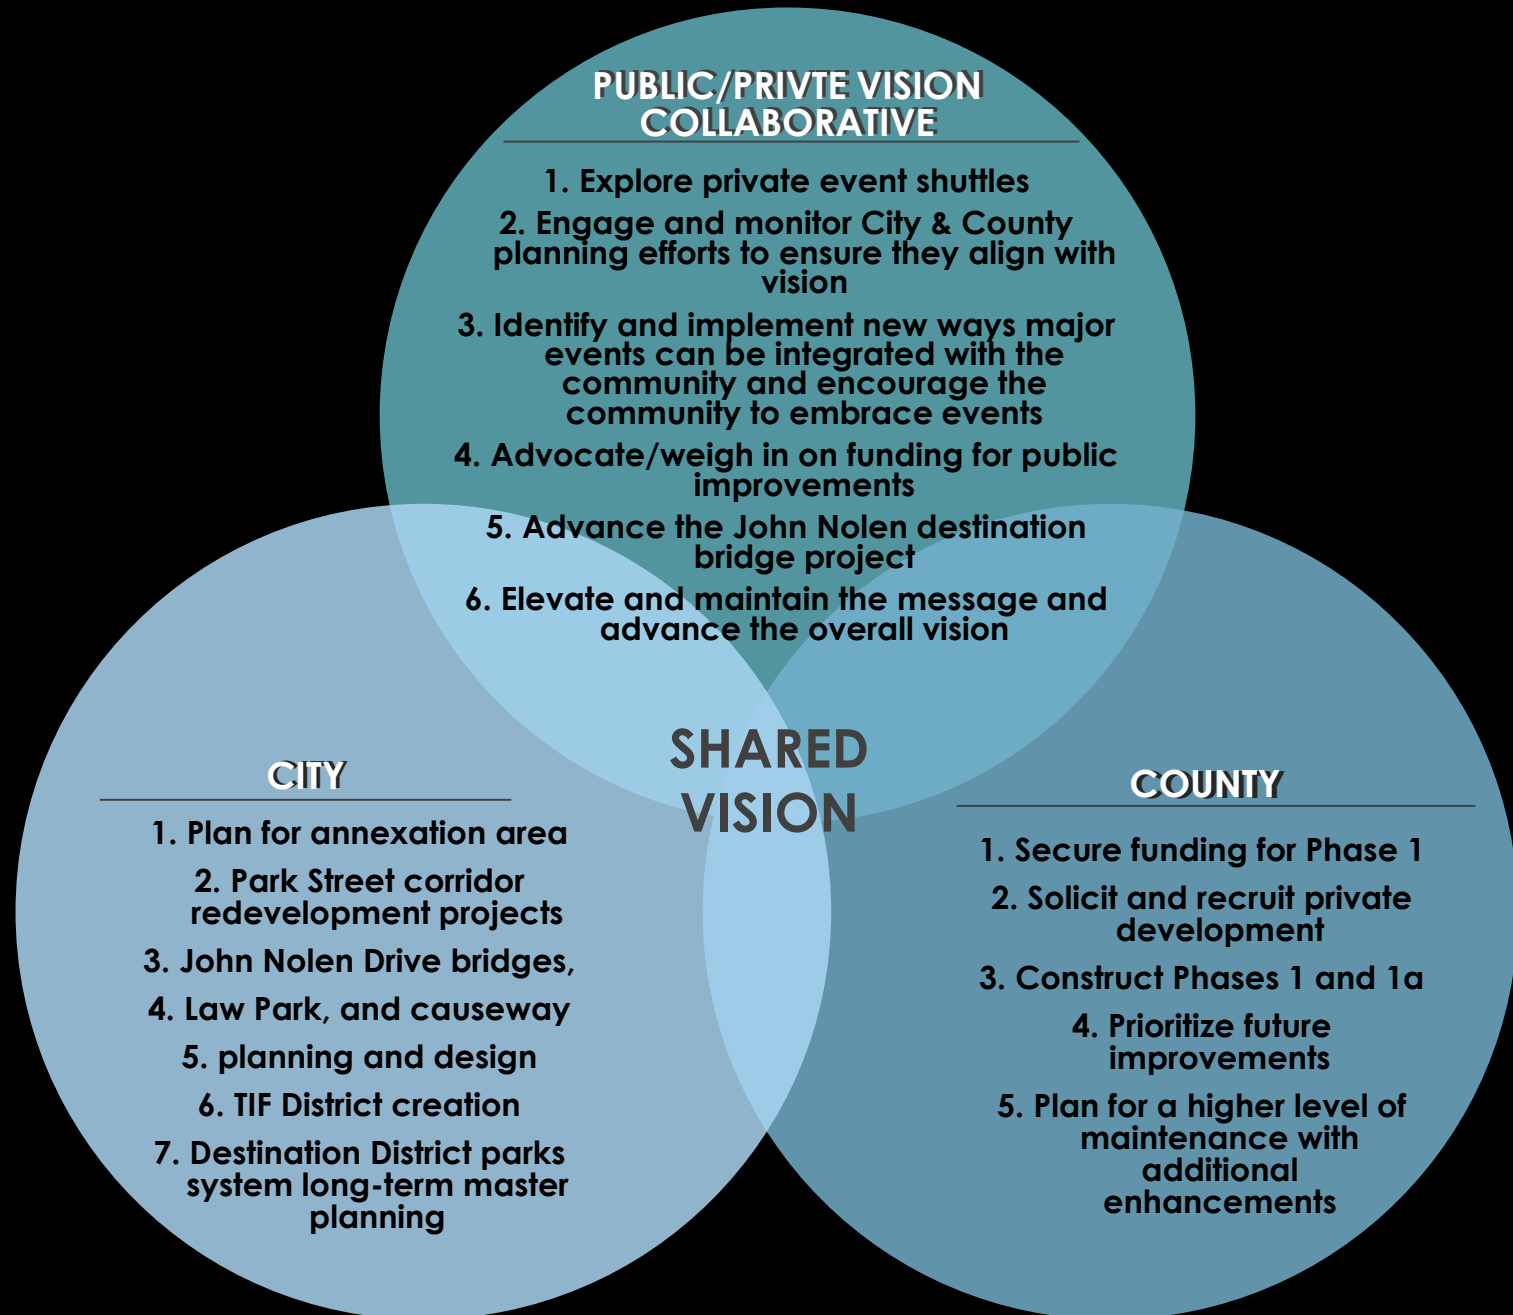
PUBLIC/PRIVTE VISION COLLABORATIVE

1. Explore private event shuttles

2. Engage and monitor City & County planning efforts to ensure they align with vision

3. Identify and implement new ways major events can be integrated with the community and encourage the community to embrace events

4. Advocate/weigh in on funding for public improvements

5. Advance the John Nolen destination bridge project

6. Elevate and maintain the message and advance the overall vision

SHARED VISION

CITY

1. Plan for annexation area

2. Park Street corridor redevelopment projects

3. John Nolen Drive bridges,

4. Law Park, and causeway

5. planning and design

6. TIF District creation

7. Destination District parks system long-term master planning

COUNTY

1. Secure funding for Phase 1

2. Solicit and recruit private development

3. Construct Phases 1 and 1a

4. Prioritize future improvements

5. Plan for a higher level of maintenance with additional enhancements